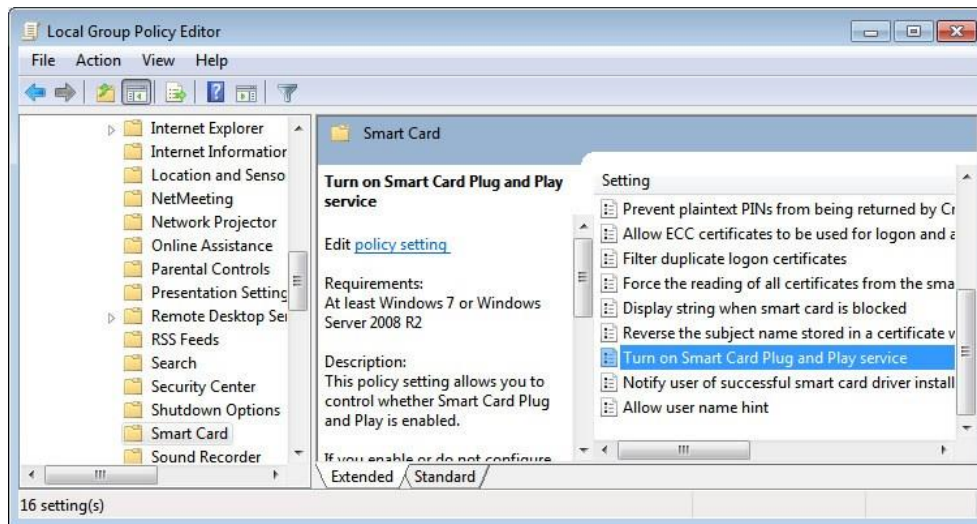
Local Group Policy Editor

File Action View Help

Internet Explorer
Internet Informatior
Location and Senso
NetMeeting
Network Projector
Online Assistance
Parental Controls
Presentation Settinc
Remote Desktop Se
RSS Feeds
Search
Security Center
Shutdown Options
Smart Card
Sound Recorder

Smart Card

Turn on Smart Card Plug and Play service

Edit policy setting

Requirements:
At least Windows 7 or Windows Server 2008 R2

Description:
This policy setting allows you to control whether Smart Card Plug and Play is enabled.

If you enable or do not configure

Setting
Prevent plaintext PINs from being returned by Cr
Allow ECC certificates to be used for logon and a
Filter duplicate logon certificates
Force the reading of all certificates from the sma
Display string when smart card is blocked
Reverse the subject name stored in a certificate w
Turn on Smart Card Plug and Play service
Notify user of successful smart card driver install
Allow user name hint

Extended Standard

16 setting(s)